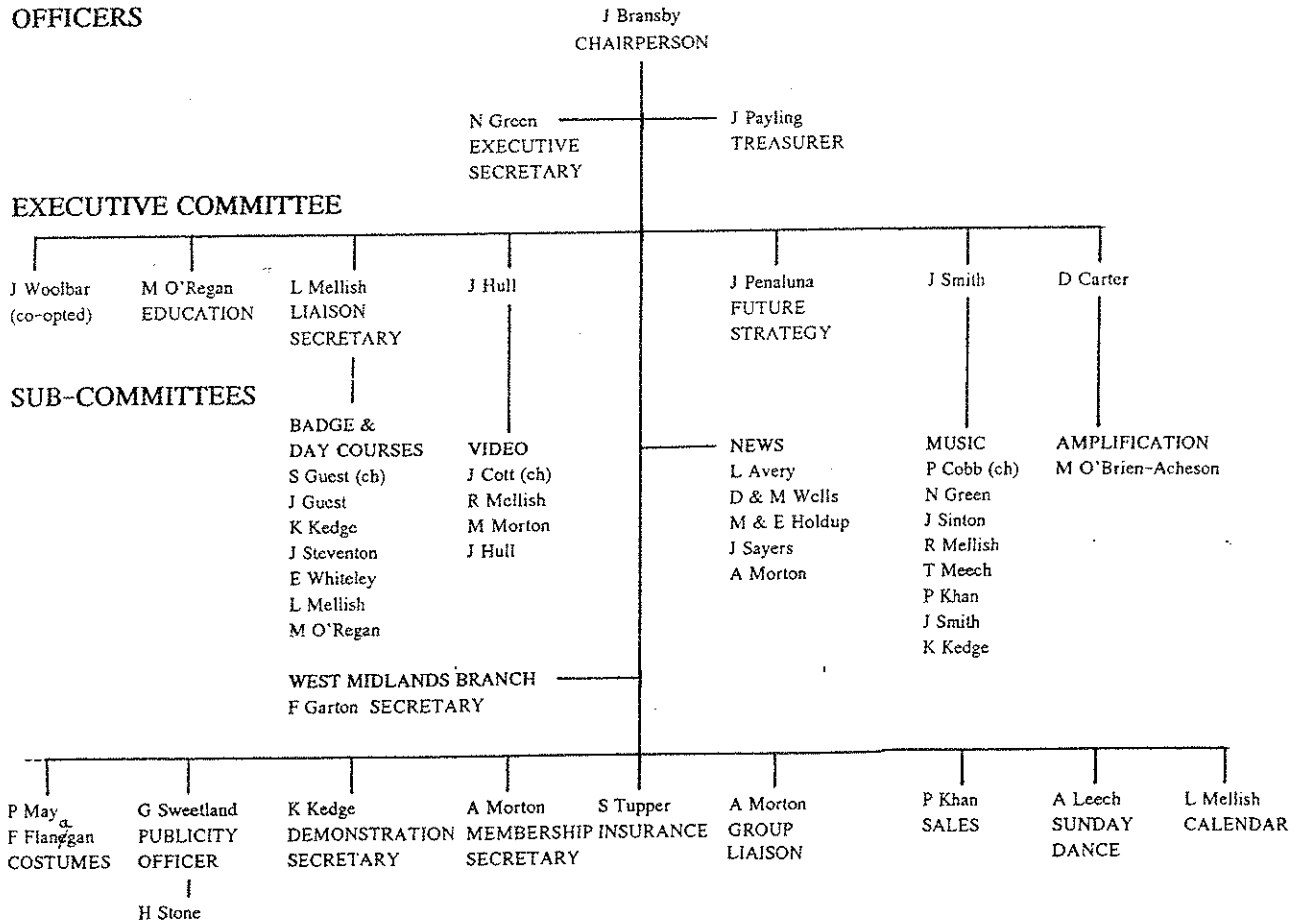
OFFICERS

J Bransby
CHAIRPERSON

N Green
EXECUTIVE
SECRETARY

J Payling
TREASURER

EXECUTIVE COMMITTEE

J Woolbar
(co-opted)

M O'Regan
EDUCATION

L Mellish
LIAISON
SECRETARY

J Hull

J Penaluna
FUTURE
STRATEGY

J Smith

D Carter

SUB-COMMITTEES

BADGE &
DAY COURSES
S Guest (ch)
J Guest
K Kedge
J Steventon
E Whiteley
L Mellish
M O'Regan

VIDEO
J Cott (ch)
R Mellish
M Morton
J Hull

NEWS
L Avery
D & M Wells
M & E Holdup
J Sayers
A Morton

MUSIC
P Cobb (ch)
N Green
J Sinton
R Mellish
T Meech
P Khan
J Smith
K Kedge

AMPLIFICATION
M O'Brien-Acheson

WEST MIDLANDS BRANCH
F Garton SECRETARY

P May
F Flanagan
COSTUMES

G Sweetland
PUBLICITY
OFFICER
H Stone

K Kedge
DEMONSTRATION
SECRETARY

A Morton
MEMBERSHIP
SECRETARY

S Tupper
INSURANCE

A Morton
GROUP
LIAISON

P Khan
SALES

A Leech
SUNDAY
DANCE

L Mellish
CALENDAR